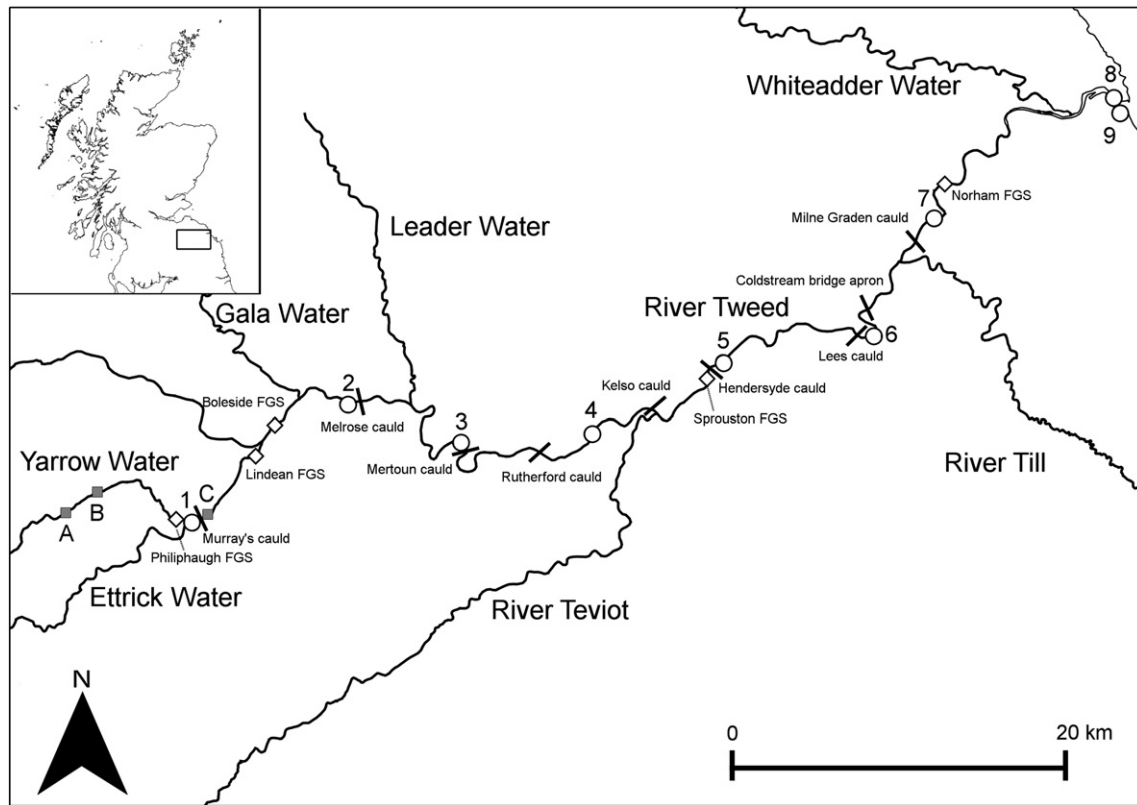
Whiteadder Water

8

9

Norham FGS

7

Milne Graden cauld

Leader Water

Coldstream bridge apron

Gala Water

River Tweed

5

6

Lees cauld

2

Boleside FGS

Melrose cauld

Kelso cauld

Hendersyde cauld

3

4

Sprouston FGS

Mertoun cauld

Rutherford cauld

Yarrow Water

Lindean FGS

River Till

B

1

C

A

Murray's cauld

Philiphaugh FGS

Ettrick Water

River Teviot

N

0

20 km